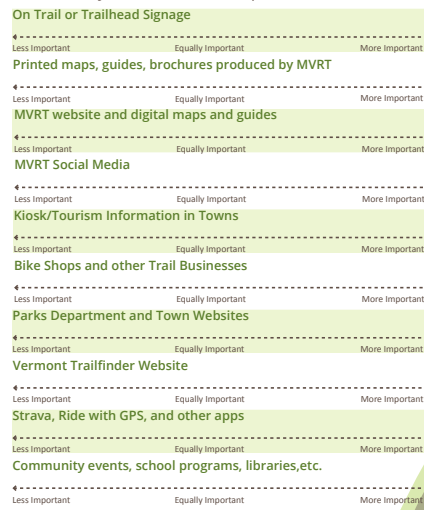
On Trail or Trailhead Signage

Less Important Equally Important More Important

Printed maps, guides, brochures produced by MVRT

Less Important Equally Important More Important

MVRT website and digital maps and guides

Less Important Equally Important More Important

MVRT Social Media

Less Important Equally Important More Important

Kiosk/Tourism Information in Towns

Less Important Equally Important More Important

Bike Shops and other Trail Businesses

Less Important Equally Important More Important

Parks Department and Town Websites

Less Important Equally Important More Important

Vermont Trailfinder Website

Less Important Equally Important More Important

Strava, Ride with GPS, and other apps

Less Important Equally Important More Important

Community events, school programs, libraries,etc.

Less Important Equally Important More Important